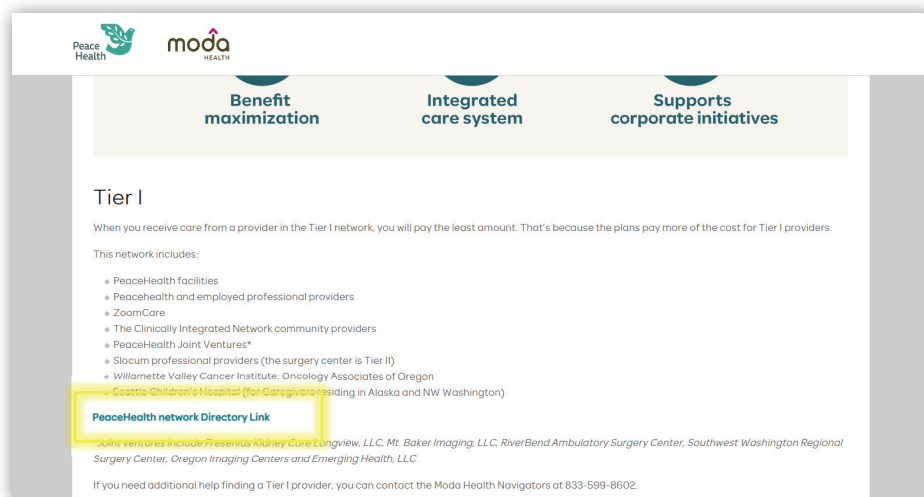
Peace Health

moda HEALTH

Benefit maximization

Integrated care system

Supports corporate initiatives

Tier I

When you receive care from a provider in the Tier I network, you will pay the least amount. That's because the plans pay more of the cost for Tier I providers.

This network includes:

- PeaceHealth facilities
- Peacehealth and employed professional providers
- ZoomCare
- The Clinically Integrated Network community providers
- PeaceHealth Joint Ventures*
- Slocum professional providers (the surgery center is Tier II)
- Willamette Valley Cancer Institute: Oncology Associates of Oregon
- Seattle Children's Hospital (for Caregivers residing in Alaska and NW Washington)

PeaceHealth network Directory Link

*Joint ventures include Fresenius Kidney Care Longview, LLC, Mt. Baker Imaging, LLC, RiverBend Ambulatory Surgery Center, Southwest Washington Regional Surgery Center, Oregon Imaging Centers and Emerging Health, LLC

If you need additional help finding a Tier I provider, you can contact the Moda Health Navigators at 833-599-8602.